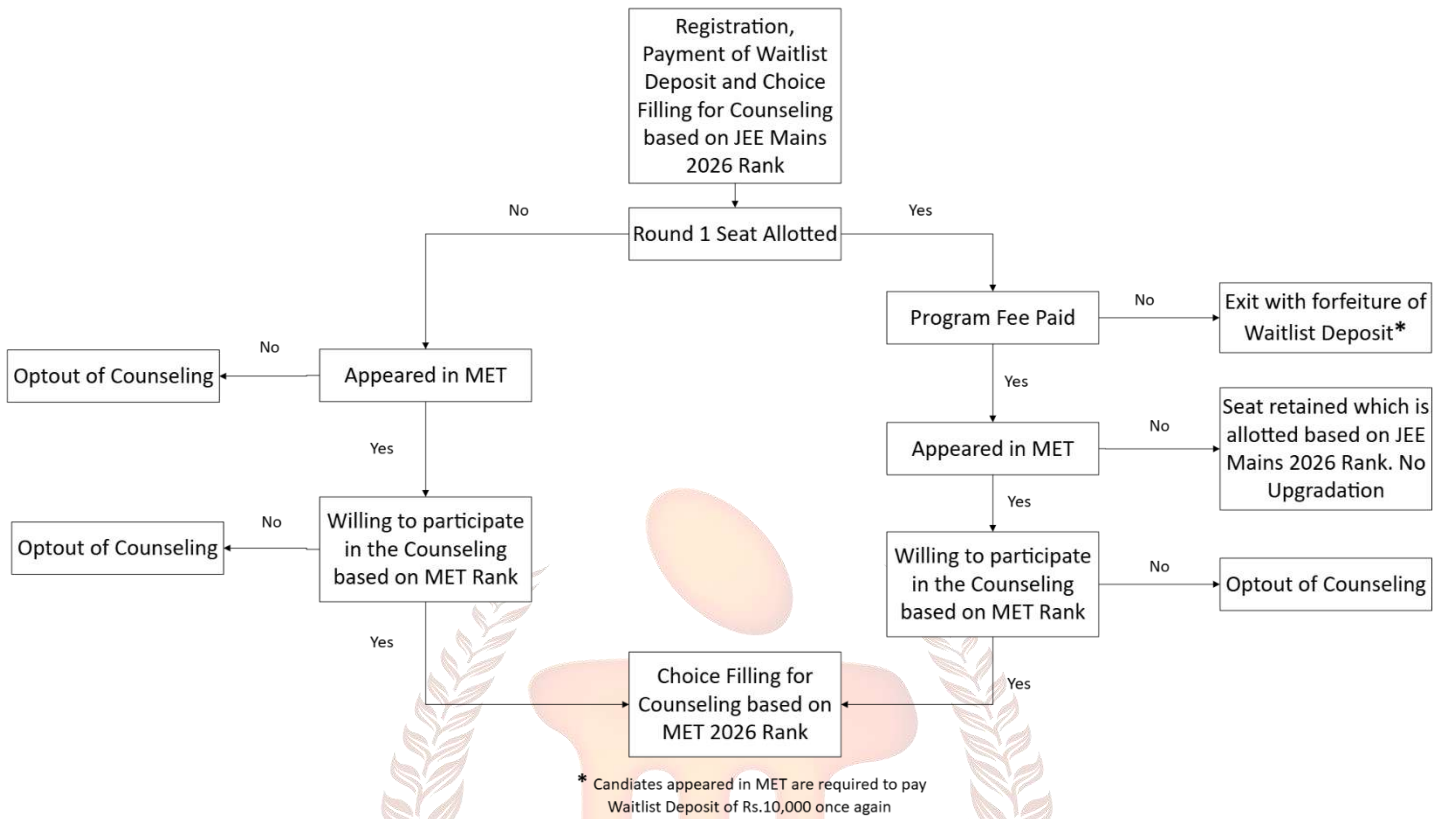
Registration, Payment of Waitlist Deposit and Choice Filling for Counseling based on JEE Mains 2026 Rank

No

Round 1 Seat Allotted

Yes

Program Fee Paid

No

Exit with forfeiture of Waitlist Deposit*

No

Optout of Counseling

Appeared in MET

Yes

Yes

Appeared in MET

No

Seat retained which is allotted based on JEE Mains 2026 Rank. No Upgradation

Yes

No

Optout of Counseling

Willing to participate in the Counseling based on MET Rank

Willing to participate in the Counseling based on MET Rank

No

Optout of Counseling

Yes

Choice Filling for Counseling based on MET 2026 Rank

Yes

* Candiates appeared in MET are required to pay Waitlist Deposit of Rs.10,000 once again